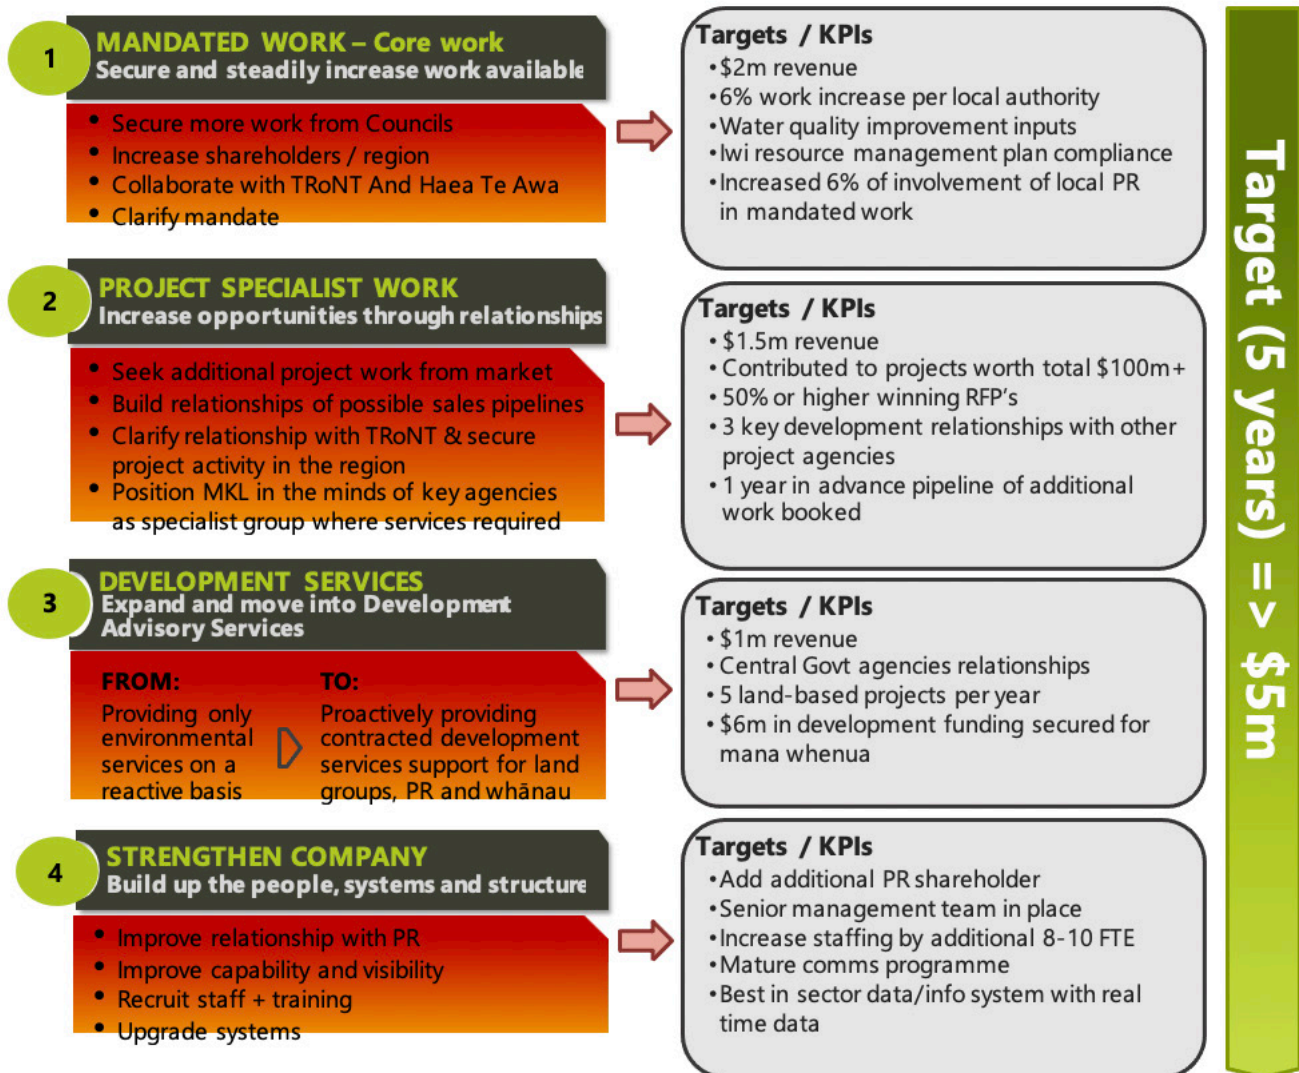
1

MANDATED WORK – Core work
Secure and steadily increase work available

• Secure more work from Councils
• Increase shareholders / region
• Collaborate with TRoNT And Haea Te Awa
• Clarify mandate

Targets / KPIs
•$2m revenue
•6% work increase per local authority
•Water quality improvement inputs
•Iwi resource management plan compliance
•Increased 6% of involvement of local PR in mandated work

2

PROJECT SPECIALIST WORK
Increase opportunities through relationships

• Seek additional project work from market
• Build relationships of possible sales pipelines
• Clarify relationship with TRoNT & secure project activity in the region
• Position MKL in the minds of key agencies as specialist group where services required

Targets / KPIs
• $1.5m revenue
• Contributed to projects worth total $100m+
• 50% or higher winning RFP's
• 3 key development relationships with other project agencies
• 1 year in advance pipeline of additional work booked

3

DEVELOPMENT SERVICES
Expand and move into Development Advisory Services

FROM:
Providing only environmental services on a reactive basis

TO:
Proactively providing contracted development services support for land groups, PR and whānau

Targets / KPIs
• $1m revenue
• Central Govt agencies relationships
• 5 land-based projects per year
• $6m in development funding secured for mana whenua

4

STRENGTHEN COMPANY
Build up the people, systems and structure

• Improve relationship with PR
• Improve capability and visibility
• Recruit staff + training
• Upgrade systems

Targets / KPIs
•Add additional PR shareholder
•Senior management team in place
•Increase staffing by additional 8-10 FTE
•Mature comms programme
•Best in sector data/info system with real time data

Target (5 years) => $5m